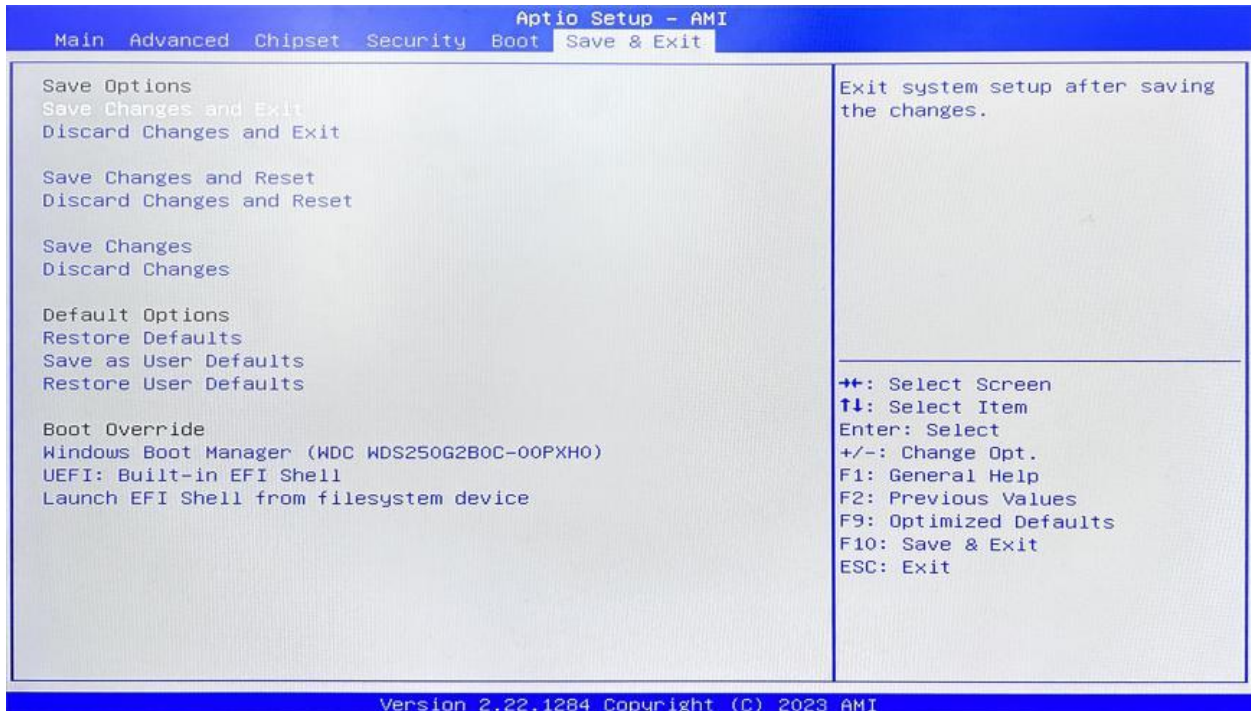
Aptio Setup – AMI
Main Advanced Chipset Security Boot Save & Exit

Save Options
Save Changes and Exit
Discard Changes and Exit

Save Changes and Reset
Discard Changes and Reset

Save Changes
Discard Changes

Default Options
Restore Defaults
Save as User Defaults
Restore User Defaults

Boot Override
Windows Boot Manager (WDC WDS250G2B0C-00PXH0)
UEFI: Built-in EFI Shell
Launch EFI Shell from filesystem device

Exit system setup after saving the changes.

→←: Select Screen
↑↓: Select Item
Enter: Select
+/-: Change Opt.
F1: General Help
F2: Previous Values
F9: Optimized Defaults
F10: Save & Exit
ESC: Exit

Version 2.22.1284 Copyright (C) 2023 AMI